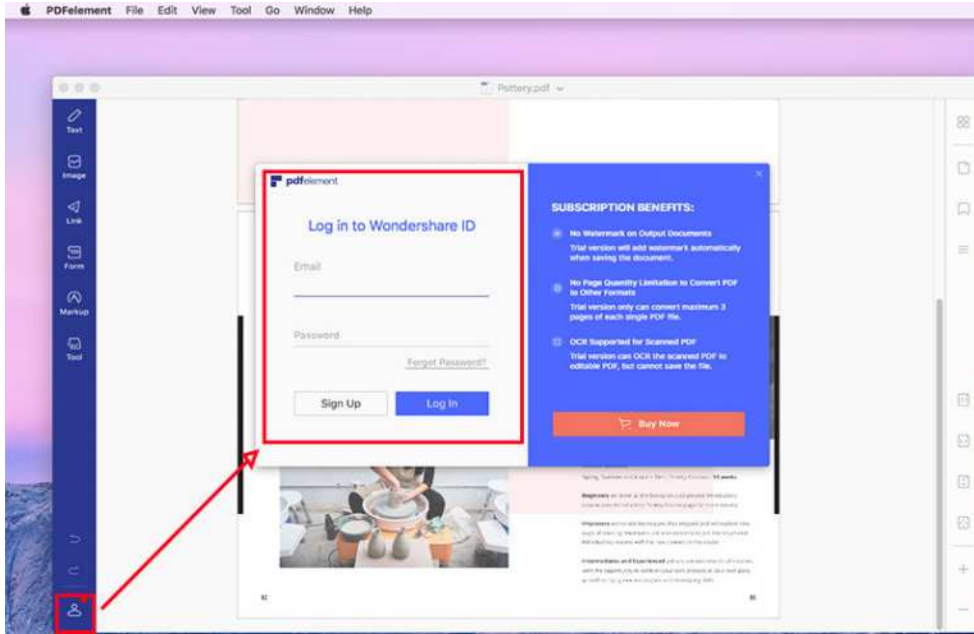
PDFelement File Edit View Tool Go Window Help

Pottery.pdf

Text
Image
Link
Form
Markup
Tool

pdfelement

Log in to Wondershare ID

Email

Password

Forget Password?

Sign Up
Log In

SUBSCRIPTION BENEFITS:

No Watermark on Output Documents
Trial version will add watermark automatically when saving the document.

No Page Quantity Limitation to Convert PDF to Other Formats
Trial version only can convert maximum 3 pages of each single PDF file.

OCR Supported for Scanned PDF
Trial version can OCR the scanned PDF to editable PDF, but cannot save the file.

Buy Now

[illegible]